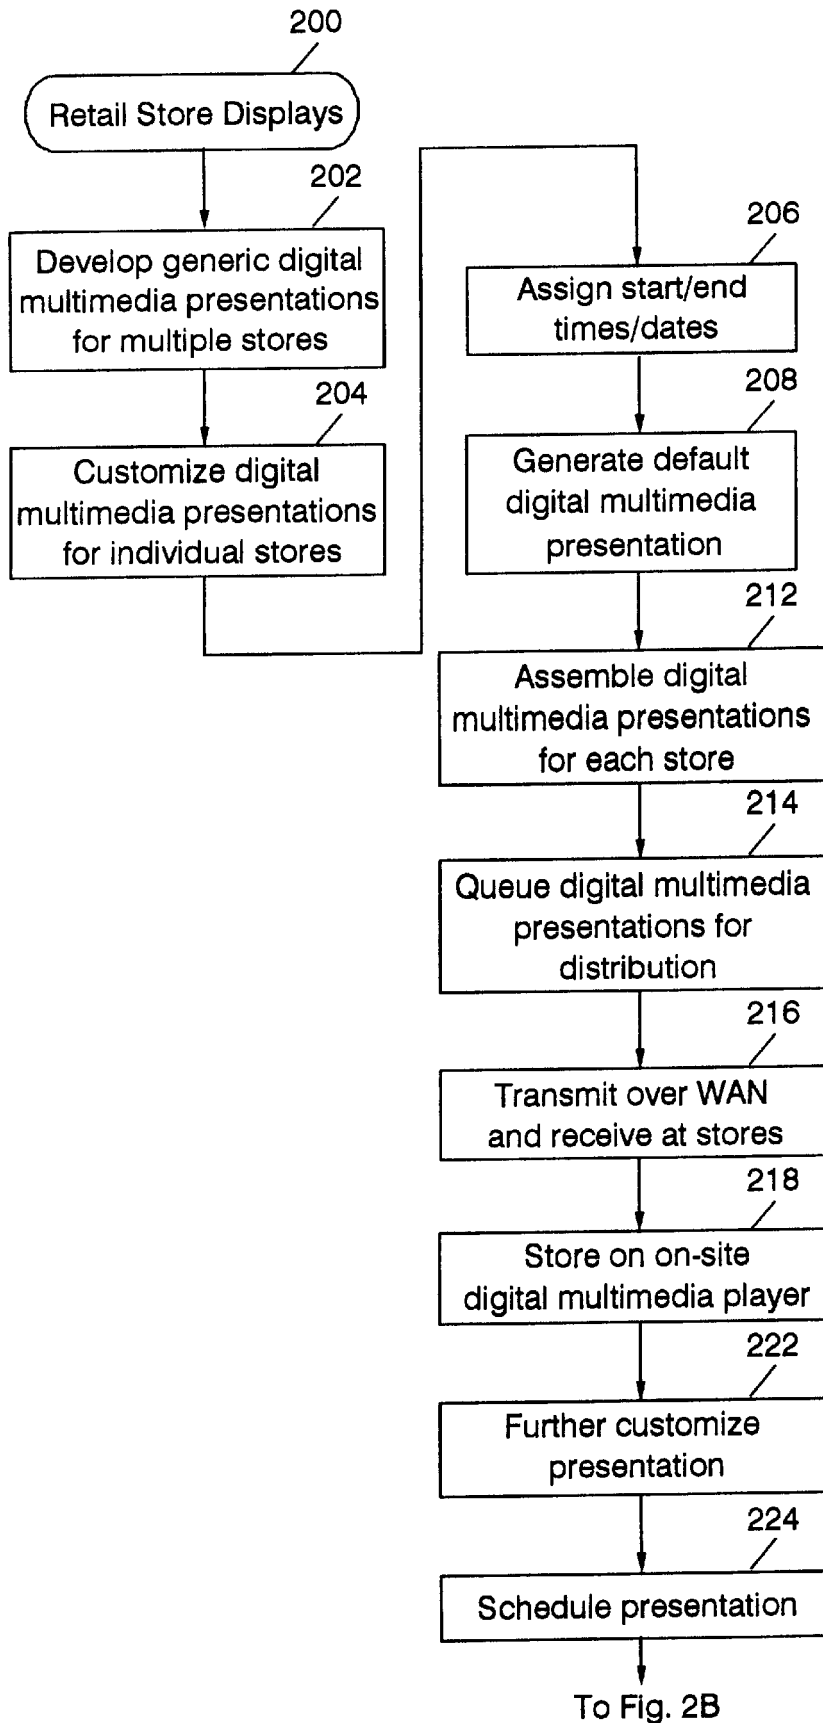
200

Retail Store Displays

202

Develop generic digital multimedia presentations for multiple stores

204

Customize digital multimedia presentations for individual stores

206

Assign start/end times/dates

208

Generate default digital multimedia presentation

212

Assemble digital multimedia presentations for each store

214

Queue digital multimedia presentations for distribution

216

Transmit over WAN and receive at stores

218

Store on on-site digital multimedia player

222

Further customize presentation

224

Schedule presentation

To Fig. 2B